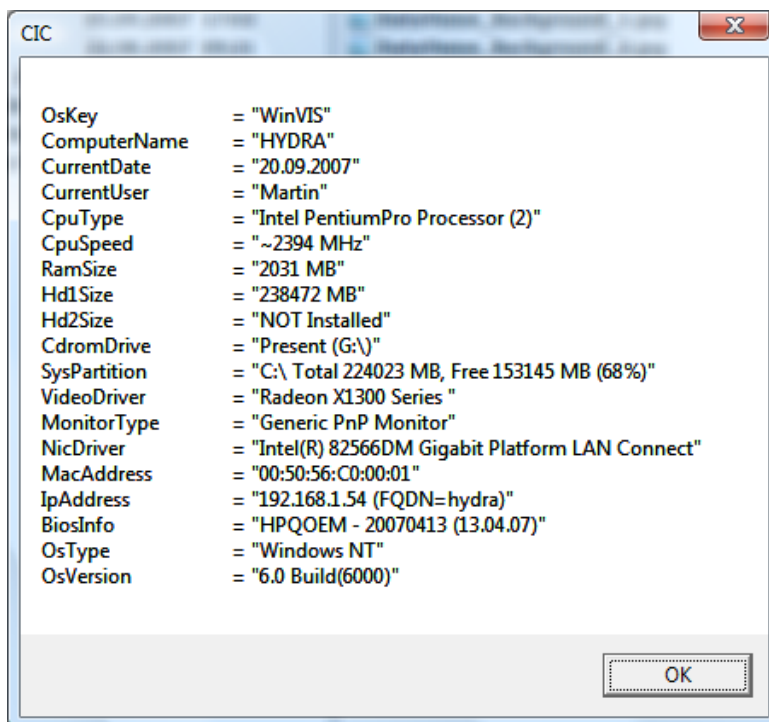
CIC

| | |
|---|---|
| OsKey | = "WinVIS" |
| ComputerName | = "HYDRA" |
| CurrentDate | = "20.09.2007" |
| CurrentUser | = "Martin" |
| CpuType | = "Intel PentiumPro Processor (2)" |
| CpuSpeed | = "~2394 MHz" |
| RamSize | = "2031 MB" |
| Hd1Size | = "238472 MB" |
| Hd2Size | = "NOT Installed" |
| CdromDrive | = "Present (G:\)" |
| SysPartition | = "C:\ Total 224023 MB, Free 153145 MB (68%)" |
| VideoDriver | = "Radeon X1300 Series " |
| MonitorType | = "Generic PnP Monitor" |
| NicDriver | = "Intel(R) 82566DM Gigabit Platform LAN Connect" |
| MacAddress | = "00:50:56:C0:00:01" |
| IpAddress | = "192.168.1.54 (FQDN=hydra)" |
| BiosInfo | = "HPQOEM - 20070413 (13.04.07)" |
| OsType | = "Windows NT" |
| OsVersion | = "6.0 Build(6000)" |

OK